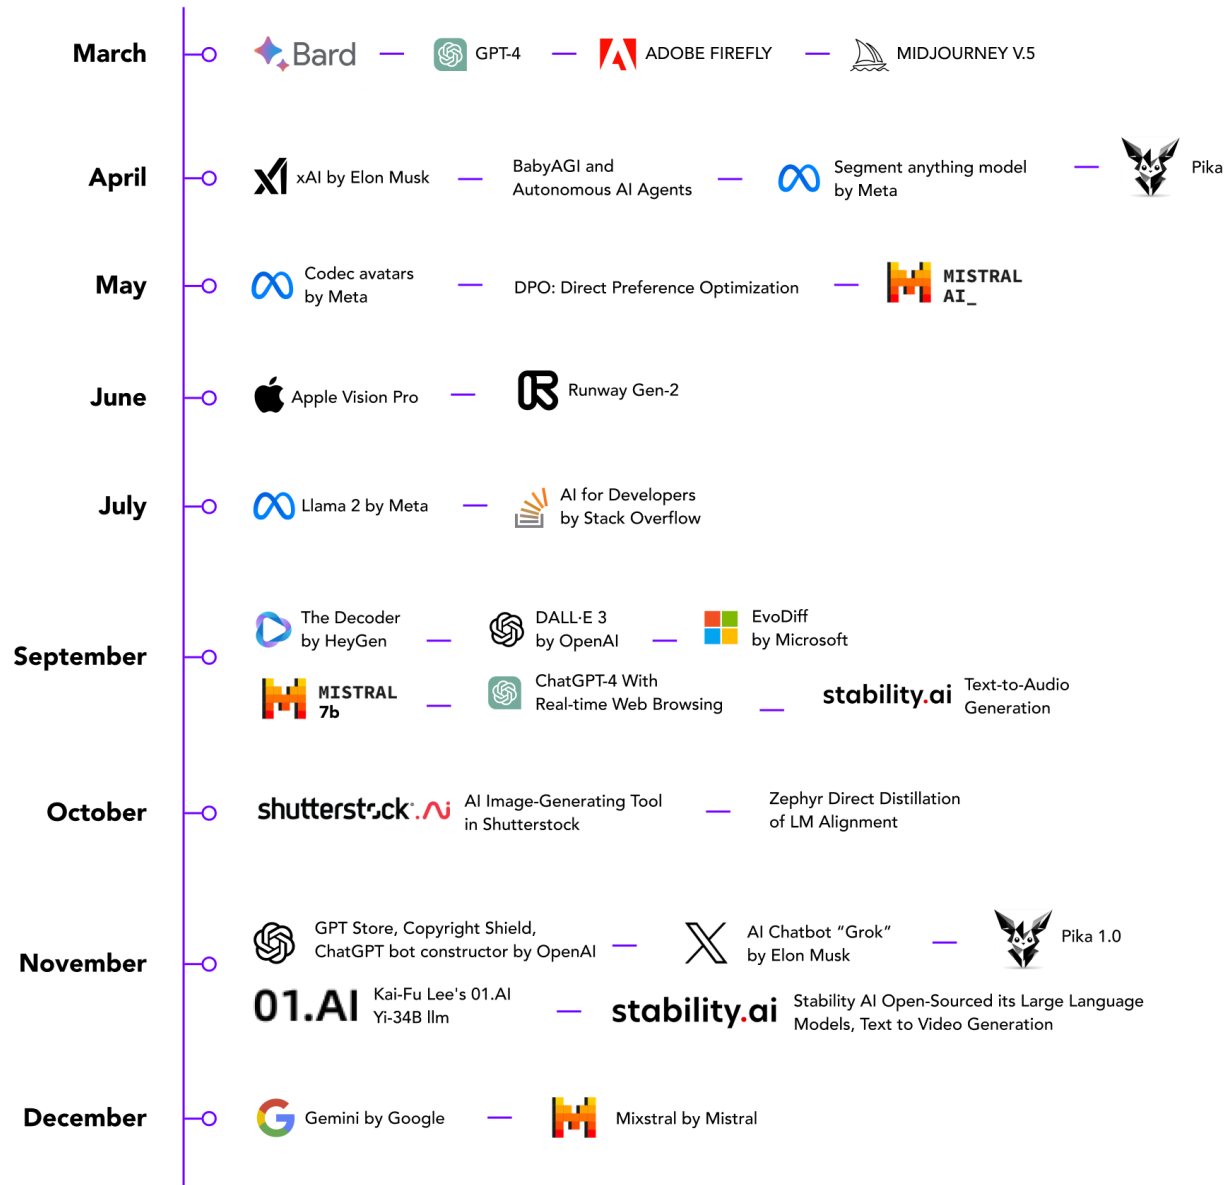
March

Bard — GPT-4 — ADOBE FIREFLY — MIDJOURNEY V.5

April

xAI by Elon Musk — BabyAGI and Autonomous AI Agents — Segment anything model by Meta — Pika

May

Codec avatars by Meta — DPO: Direct Preference Optimization — MISTRAL AI_

June

Apple Vision Pro — Runway Gen-2

July

Llama 2 by Meta — AI for Developers by Stack Overflow

September

The Decoder by HeyGen — DALL·E 3 by OpenAI — EvoDiff by Microsoft

MISTRAL 7b — ChatGPT-4 With Real-time Web Browsing — stability.ai Text-to-Audio Generation

October

shutterstock.AI AI Image-Generating Tool in Shutterstock — Zephyr Direct Distillation of LM Alignment

November

GPT Store, Copyright Shield, ChatGPT bot constructor by OpenAI — AI Chatbot "Grok" by Elon Musk — Pika 1.0

01.AI Kai-Fu Lee's 01.AI Yi-34B llm — stability.ai Stability AI Open-Sourced its Large Language Models, Text to Video Generation

December

Gemini by Google — Mixstral by Mistral